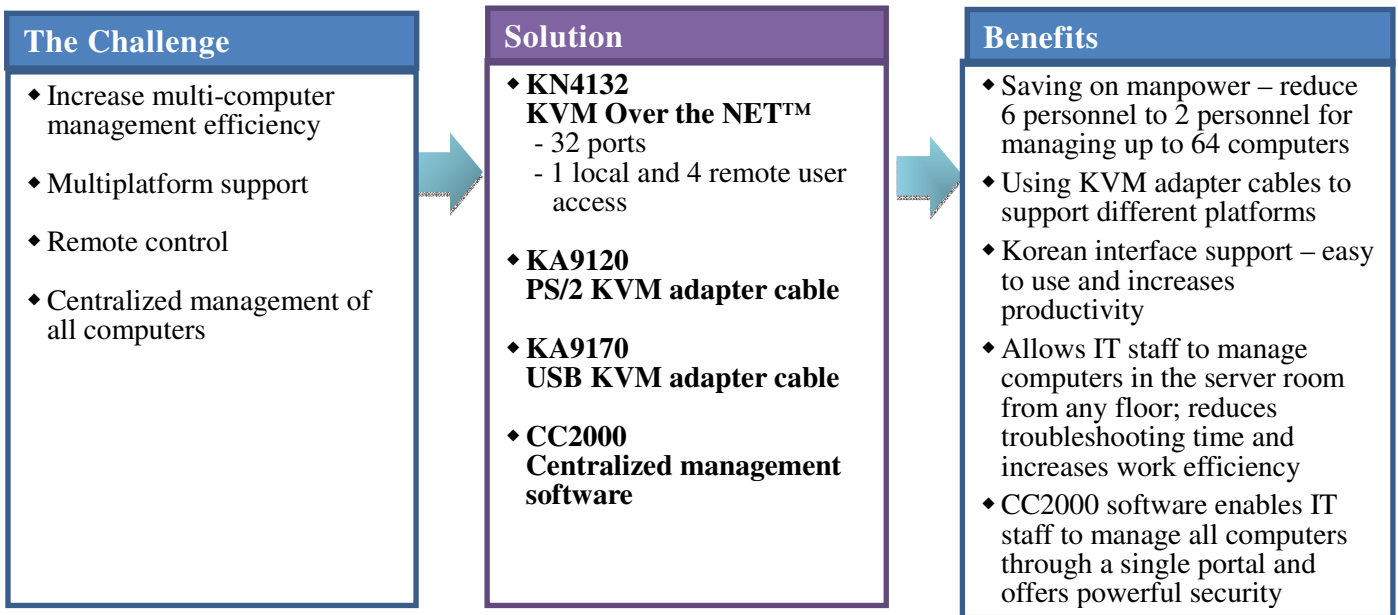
The Challenge

◆ Increase multi-computer management efficiency

◆ Multiplatform support

◆ Remote control

◆ Centralized management of all computers

Solution

◆ KN4132
KVM Over the NET™
- 32 ports
- 1 local and 4 remote user access

◆ KA9120
PS/2 KVM adapter cable

◆ KA9170
USB KVM adapter cable

◆ CC2000
Centralized management software

Benefits

◆ Saving on manpower – reduce 6 personnel to 2 personnel for managing up to 64 computers

◆ Using KVM adapter cables to support different platforms

◆ Korean interface support – easy to use and increases productivity

◆ Allows IT staff to manage computers in the server room from any floor; reduces troubleshooting time and increases work efficiency

◆ CC2000 software enables IT staff to manage all computers through a single portal and offers powerful security